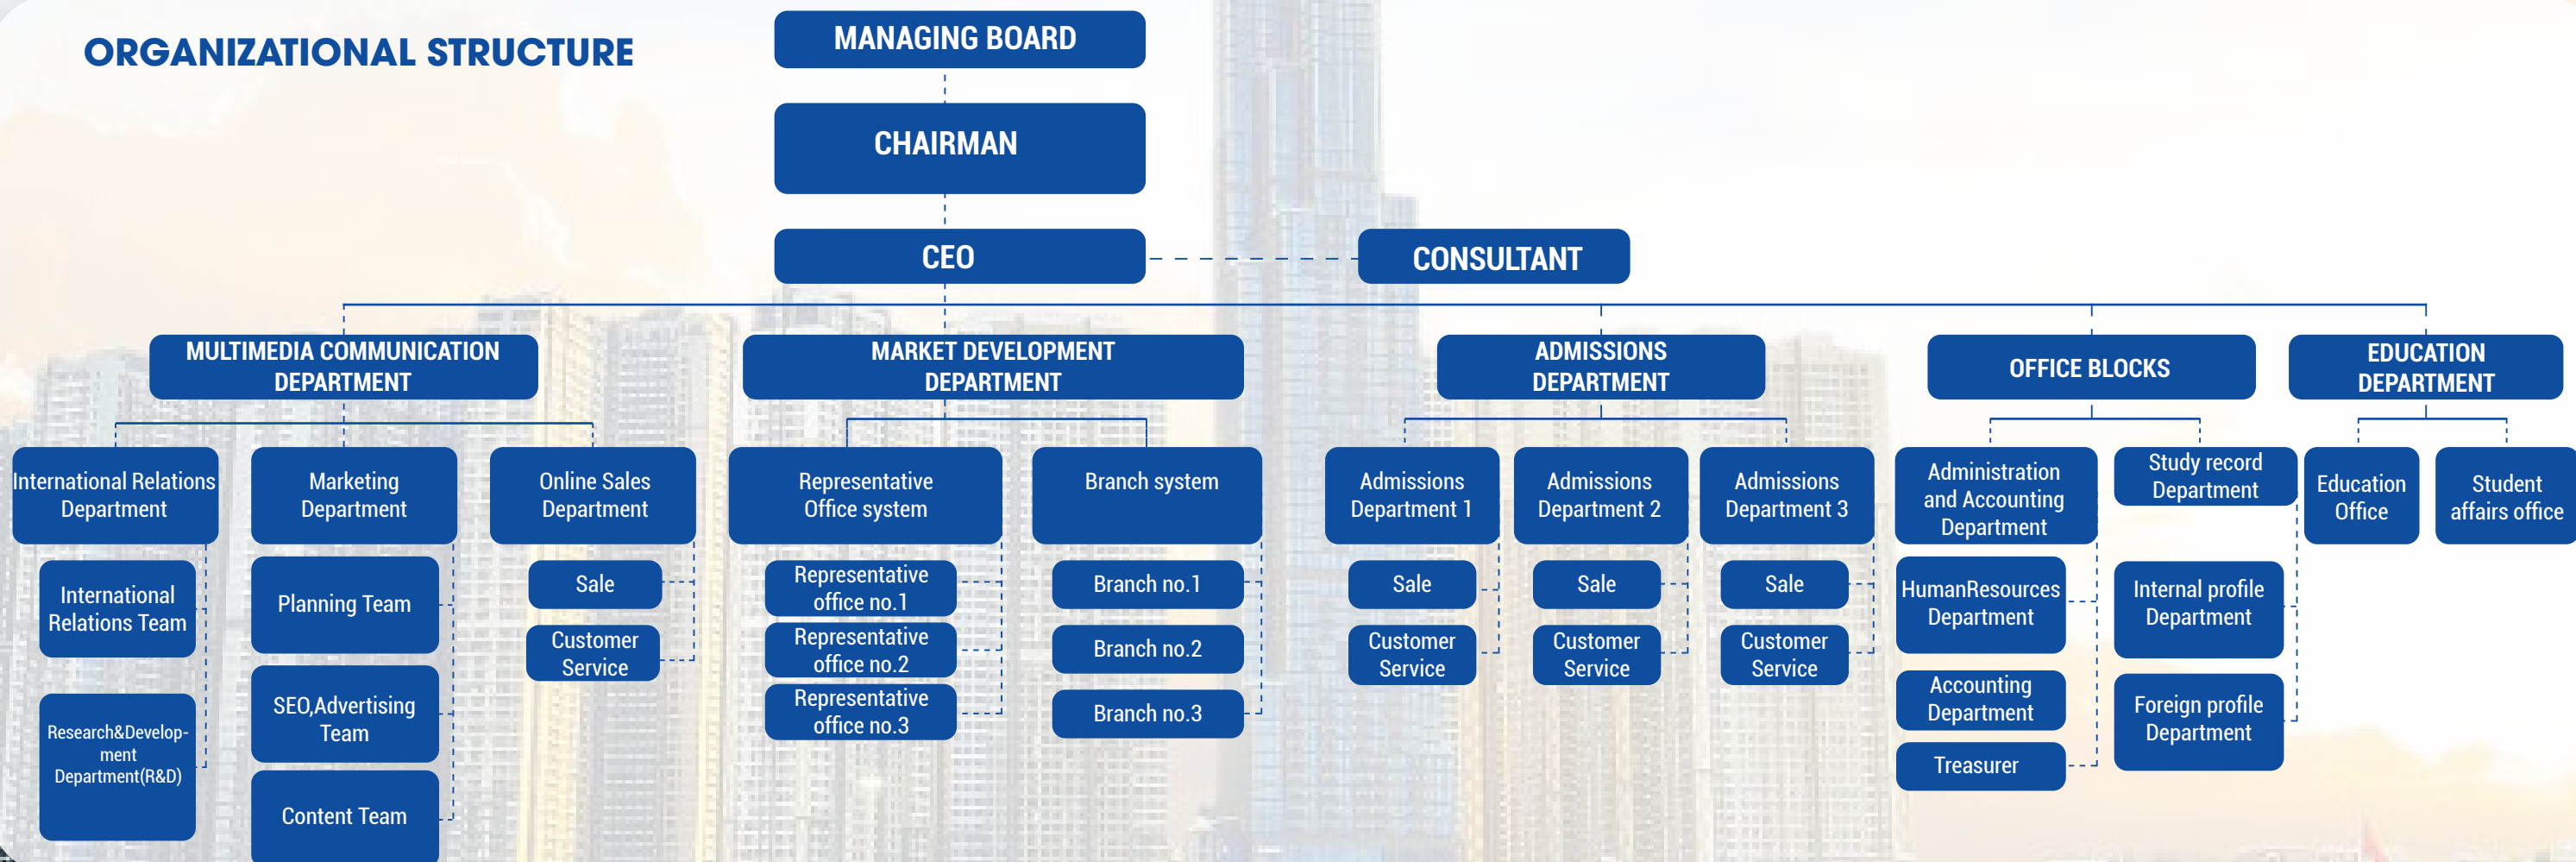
ORGANIZATIONAL STRUCTURE

MANAGING BOARD

CHAIRMAN

CEO

CONSULTANT

MULTIMEDIA COMMUNICATION DEPARTMENT

International Relations Department

International Relations Team

Research&Development Department(R&D)

Marketing Department

Planning Team

SEO,Advertising Team

Content Team

Online Sales Department

Sale

Customer Service

MARKET DEVELOPMENT DEPARTMENT

Representative Office system

Representative office no.1

Representative office no.2

Representative office no.3

Branch system

Branch no.1

Branch no.2

Branch no.3

ADMISSIONS DEPARTMENT

Admissions Department 1

Sale

Customer Service

Admissions Department 2

Sale

Customer Service

Admissions Department 3

Sale

Customer Service

OFFICE BLOCKS

Administration and Accounting Department

HumanResources Department

Accounting Department

Treasurer

Study record Department

Internal profile Department

Foreign profile Department

EDUCATION DEPARTMENT

Education Office

Student affairs office